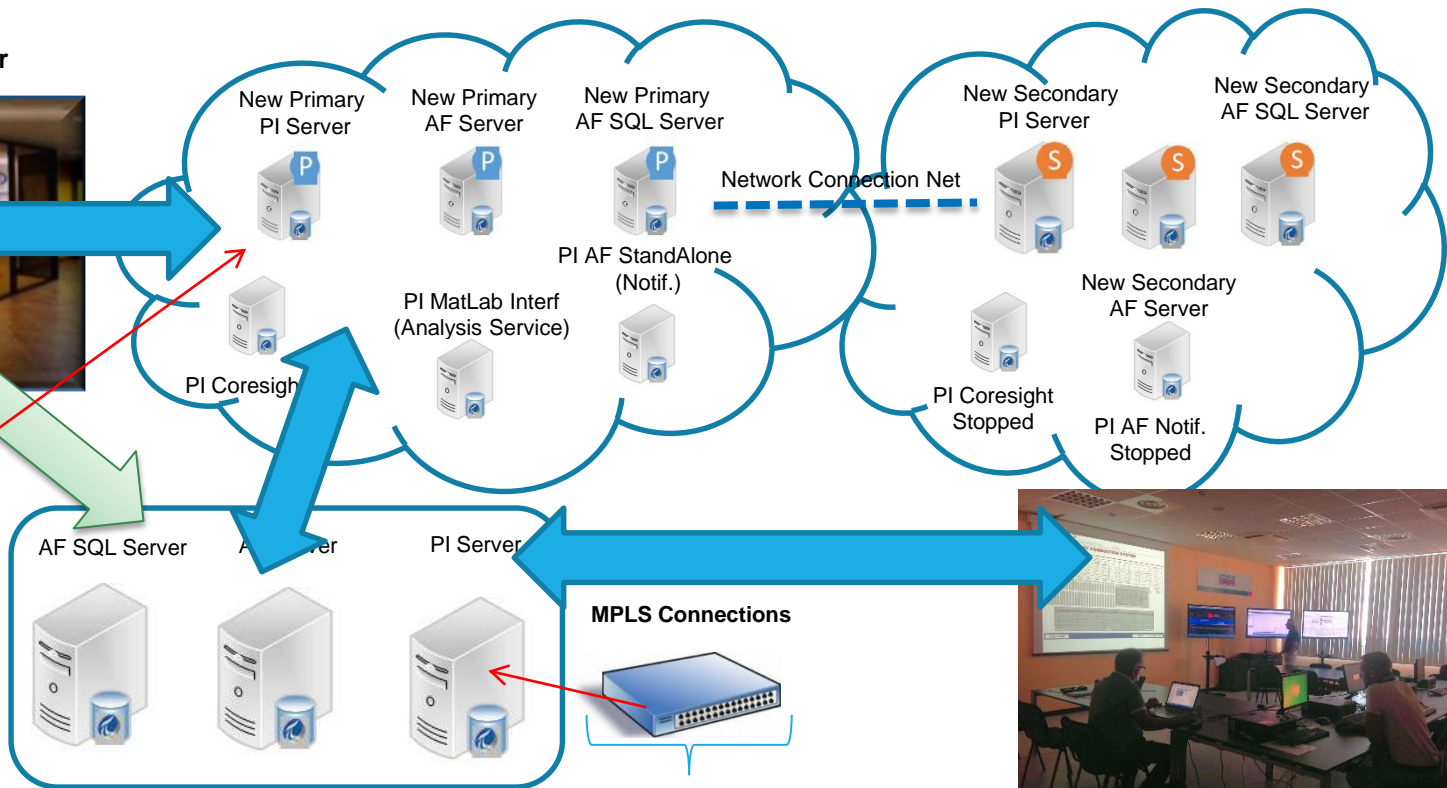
r

New Primary PI Server

New Primary AF Server

New Primary AF SQL Server

P

P

P

Network Connection Net

New Secondary PI Server

New Secondary AF SQL Server

S

S

S

PI AF StandAlone (Notif.)

PI MatLab Interf (Analysis Service)

PI Coresigh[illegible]

New Secondary AF Server

PI Coresight Stopped

PI AF Notif. Stopped

AF SQL Server

A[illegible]ver

PI Server

MPLS Connections